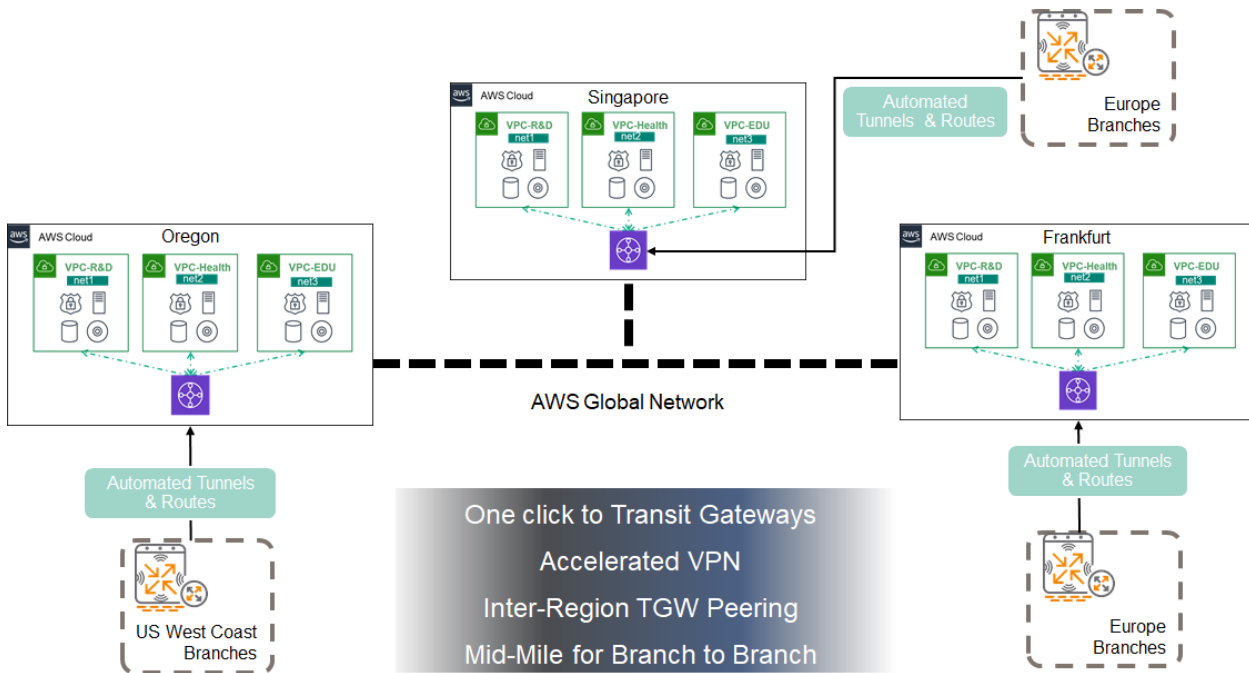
AWS Cloud Singapore

VPC-R&D net1

VPC-Health net2

VPC-EDU net3

Automated Tunnels & Routes

Europe Branches

AWS Cloud Oregon

VPC-R&D net1

VPC-Health net2

VPC-EDU net3

AWS Cloud Frankfurt

VPC-R&D net1

VPC-Health net2

VPC-EDU net3

AWS Global Network

Automated Tunnels & Routes

US West Coast Branches

One click to Transit Gateways

Accelerated VPN

Inter-Region TGW Peering

Mid-Mile for Branch to Branch

Automated Tunnels & Routes

Europe Branches